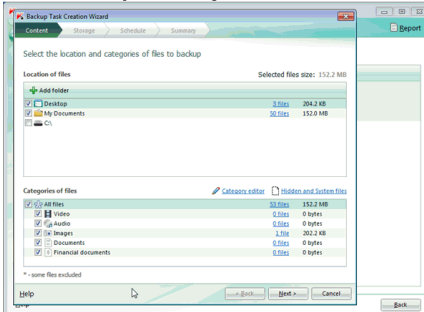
Backup Task Creation Wizard

Content Storage Schedule Summary

Report

Select the location and categories of files to backup

Location of files

Selected files size: 152.2 MB

Add folder

| | | |
|---|---|---|
| Desktop | 3 files | 204.2 KB |
| My Documents | 50 files | 152.0 MB |
| C:\ | | |

Categories of files

Category editor

Hidden and System files

| | | |
|---|---|---|
| All files | 53 files | 152.2 MB |
| Video | 0 files | 0 bytes |
| Audio | 0 files | 0 bytes |
| Images | 1 file | 202.2 KB |
| Documents | 0 files | 0 bytes |
| Financial documents | 0 files | 0 bytes |

* - some files excluded

Help

< Back

Next >

Cancel

Back